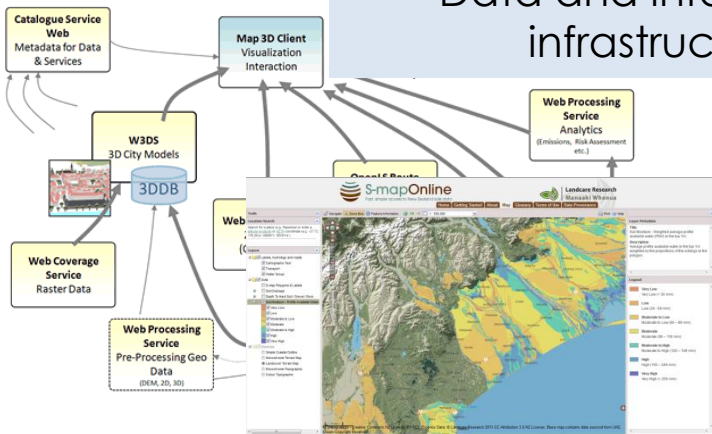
Data and info infrastruc

Catalogue Service Web
Metadata for Data & Services

Map 3D Client
Visualization
Interaction

Web Processing Service
Analytics
(Emissions, Risk Assessment etc.)

W3DS
3D City Models

3DDB

OpenLS Route

Web

Web Coverage Service
Raster Data

Web Processing Service
Pre-Processing Geo Data
(DEM, 2D, 3D)

S-mapOnline

Landcare Research
Manaaki Whenua

Legend

Very Low
Low
Moderate to Low
Moderate
Moderate to High
High
Very High